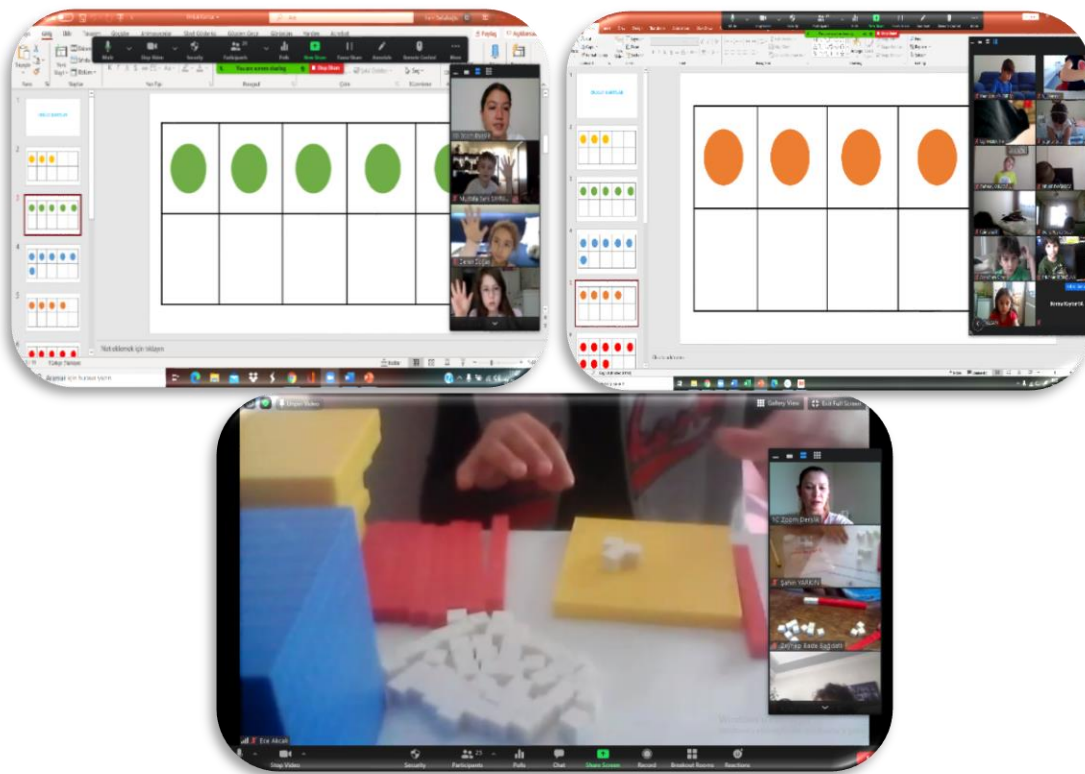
You are screen sharing
Stop Share
Mute
Stop Video
Security
Participants
Polls
New Share
Pause Share
Annotate
Remote Control
More
Not eklemek için tıklayın
Speaker View
Gallery View
Exit Full Screen
Stop Video
Security
Participants
Polls
Chat
Share Screen
Record
Breakout Rooms
Reactions